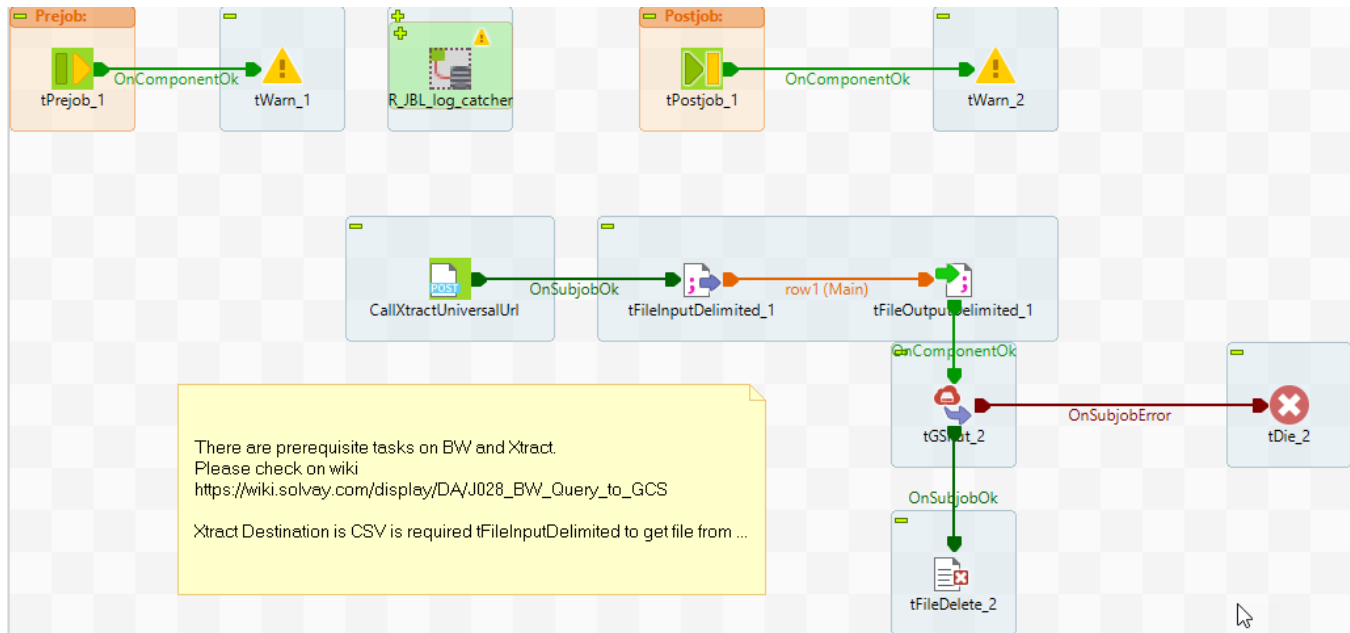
Prejob:

tPrejob_1

OnComponentOk

tWarn_1

R_JBL_log_catcher

Postjob:

tPostjob_1

OnComponentOk

tWarn_2

POST

CallXtractUniversalUrl

OnSubjobOk

tFileInputDelimited_1

row1 (Main)

tFileOutputDelimited_1

OnComponentOk

tGSPut_2

OnSubjobError

tDie_2

OnSubjobOk

tFileDelete_2

There are prerequisite tasks on BW and Xtract.
Please check on wiki
https://wiki.solvay.com/display/DA/J028_BW_Query_to_GCS

Xtract Destination is CSV is required tFileInputDelimited to get file from ...